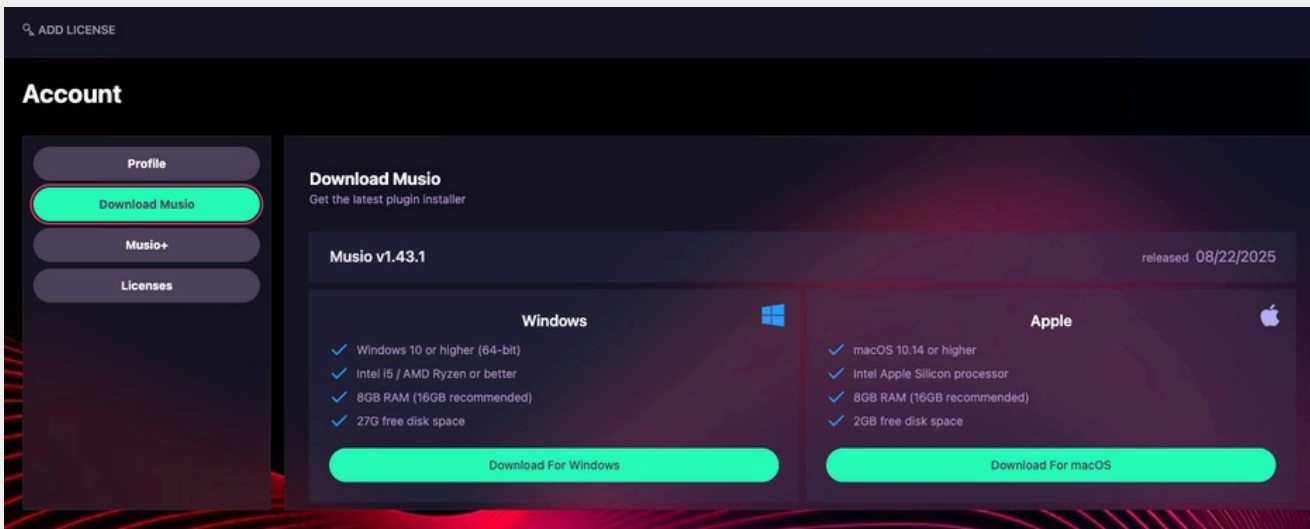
ADD LICENSE

Account

Profile

Download Musio

Musio+

Licenses

Download Musio
Get the latest plugin installer

Musio v1.43.1

released 08/22/2025

Windows

Windows 10 or higher (64-bit)
Intel i5 / AMD Ryzen or better
8GB RAM (16GB recommended)
27G free disk space

Download For Windows

Apple

macOS 10.14 or higher
Intel Apple Silicon processor
8GB RAM (16GB recommended)
2GB free disk space

Download For macOS